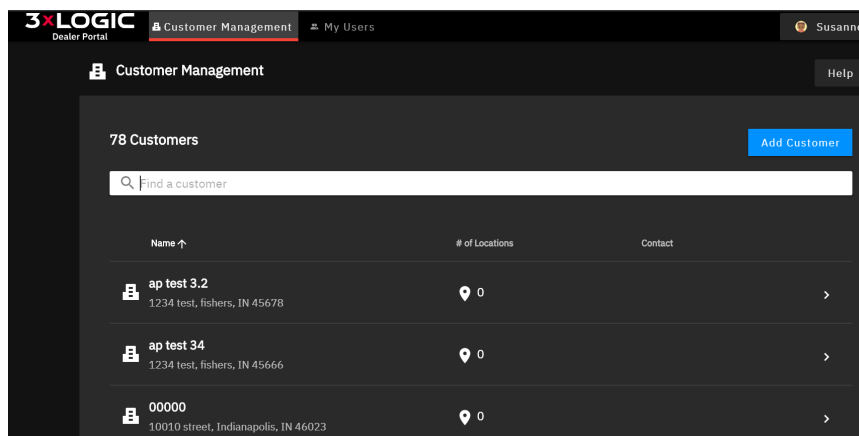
3xLOGIC
Dealer Portal

Customer Management
My Users
Susanne

Customer Management
Help

78 Customers
Add Customer

Find a customer

| Name ↑ | # of Locations | Contact |
|---|---|---|
| ap test 3.2 1234 test, fishers, IN 45678 | 0 | |
| ap test 34 1234 test, fishers, IN 45666 | 0 | |
| 00000 10010 street, Indianapolis, IN 46023 | 0 | |